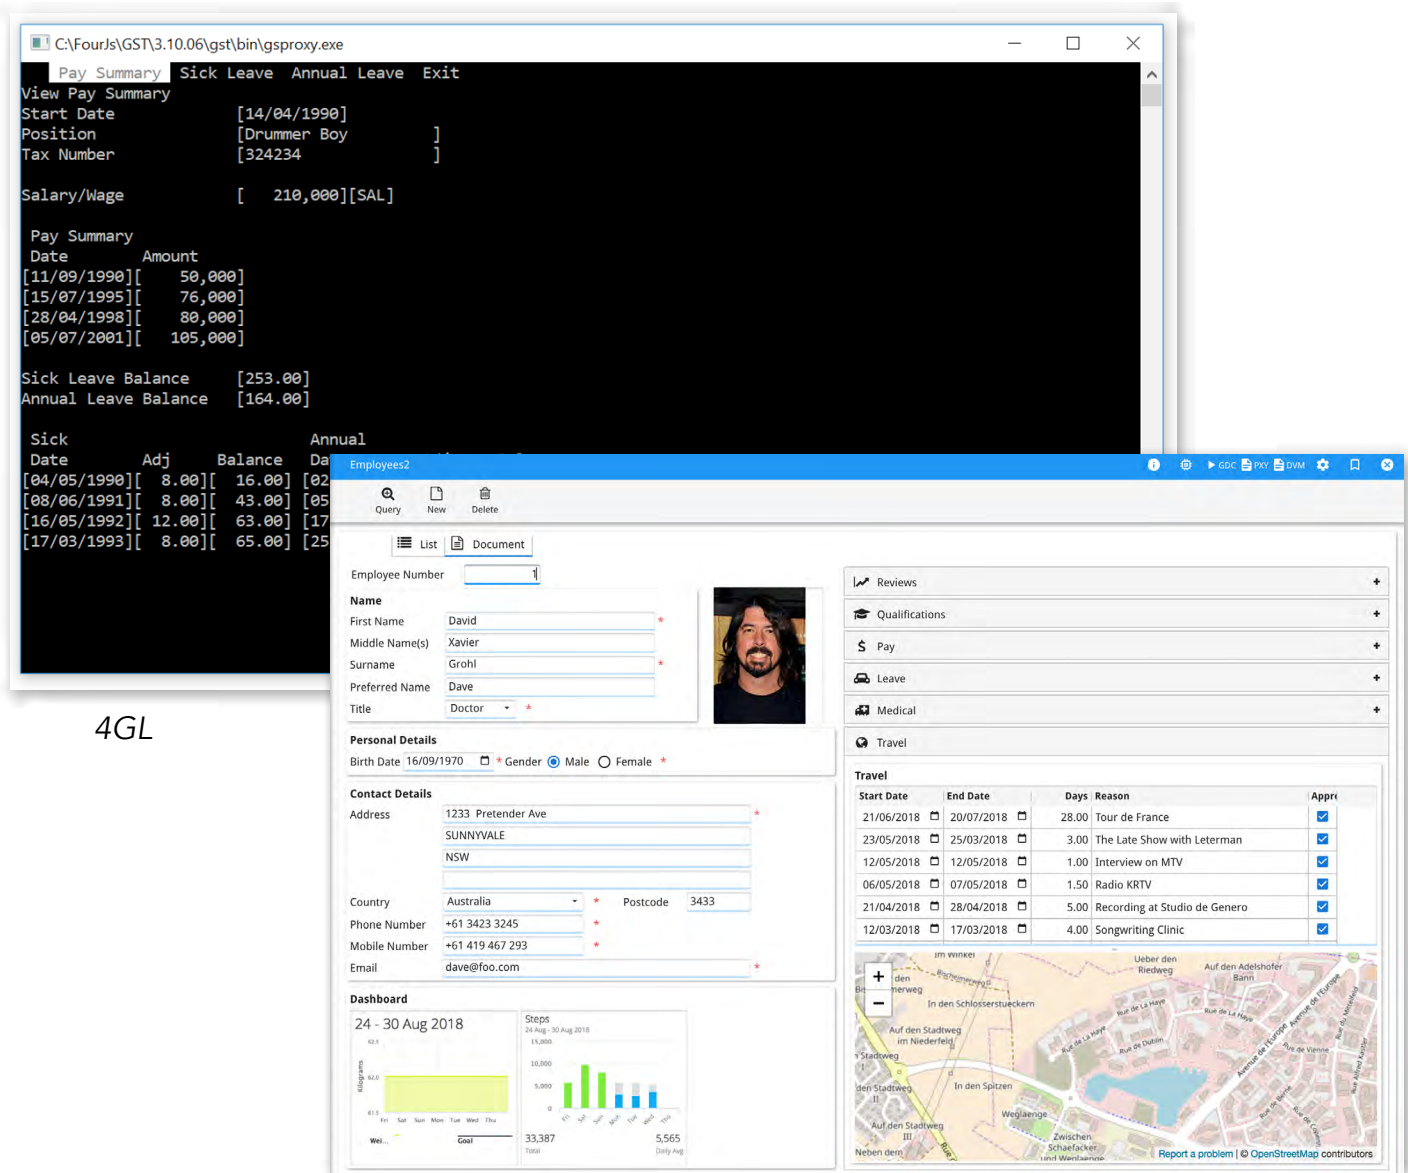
C:\FourJs\GST\3.10.06\gst\bin\gsproxy.exe

Pay Summary Sick Leave Annual Leave Exit
View Pay Summary
Start Date [14/04/1990]
Position [Drummer Boy ]
Tax Number [324234 ]

Salary/Wage [ 210,000][SAL]

Pay Summary
Date Amount
[11/09/1990][ 50,000]
[15/07/1995][ 76,000]
[28/04/1998][ 80,000]
[05/07/2001][ 105,000]

Sick Leave Balance [253.00]
Annual Leave Balance [164.00]

Sick Annual
Date Adj Balance Da
[04/05/1990][ 8.00][ 16.00] [02
[08/06/1991][ 8.00][ 43.00] [05
[16/05/1992][ 12.00][ 63.00] [17
[17/03/1993][ 8.00][ 65.00] [25

4GL

Employees2

GDC PXY DVM

Query New Delete

List Document

Employee Number 1

Name
First Name David *
Middle Name(s) Xavier
Surname Grohl *
Preferred Name Dave
Title Doctor *

Personal Details
Birth Date 16/09/1970 * Gender Male Female *

Contact Details
Address 1233 Pretender Ave *
SUNNYVALE
NSW

Country Australia * Postcode 3433
Phone Number +61 3423 3245 *
Mobile Number +61 419 467 293 *
Email dave@foo.com *

Dashboard
24 - 30 Aug 2018
Kilograms
Fri Sat Sun Mon Tue Wed Thu
Wei... Goal
Steps
24 Aug - 30 Aug 2018
15,000
10,000
5,000
0
33,387 Total
5,565 Daily Avg

Reviews +
Qualifications +
Pay +
Leave +
Medical +
Travel

Travel
| Start Date | End Date | Days | Reason | Appr |
|---|---|---|---|---|
| 21/06/2018 | 20/07/2018 | 28.00 | Tour de France | |
| 23/05/2018 | 25/03/2018 | 3.00 | The Late Show with Leterman | |
| 12/05/2018 | 12/05/2018 | 1.00 | Interview on MTV | |
| 06/05/2018 | 07/05/2018 | 1.50 | Radio KRTV | |
| 21/04/2018 | 28/04/2018 | 5.00 | Recording at Studio de Genero | |
| 12/03/2018 | 17/03/2018 | 4.00 | Songwriting Clinic | |

In den Schlosserstueckern
Auf den Stadtweg im Niederfeld
In den Spitzen
Weglaenge
Ueber den Riedweg
Auf den Adelshofer Bann
Report a problem | © OpenStreetMap contributors